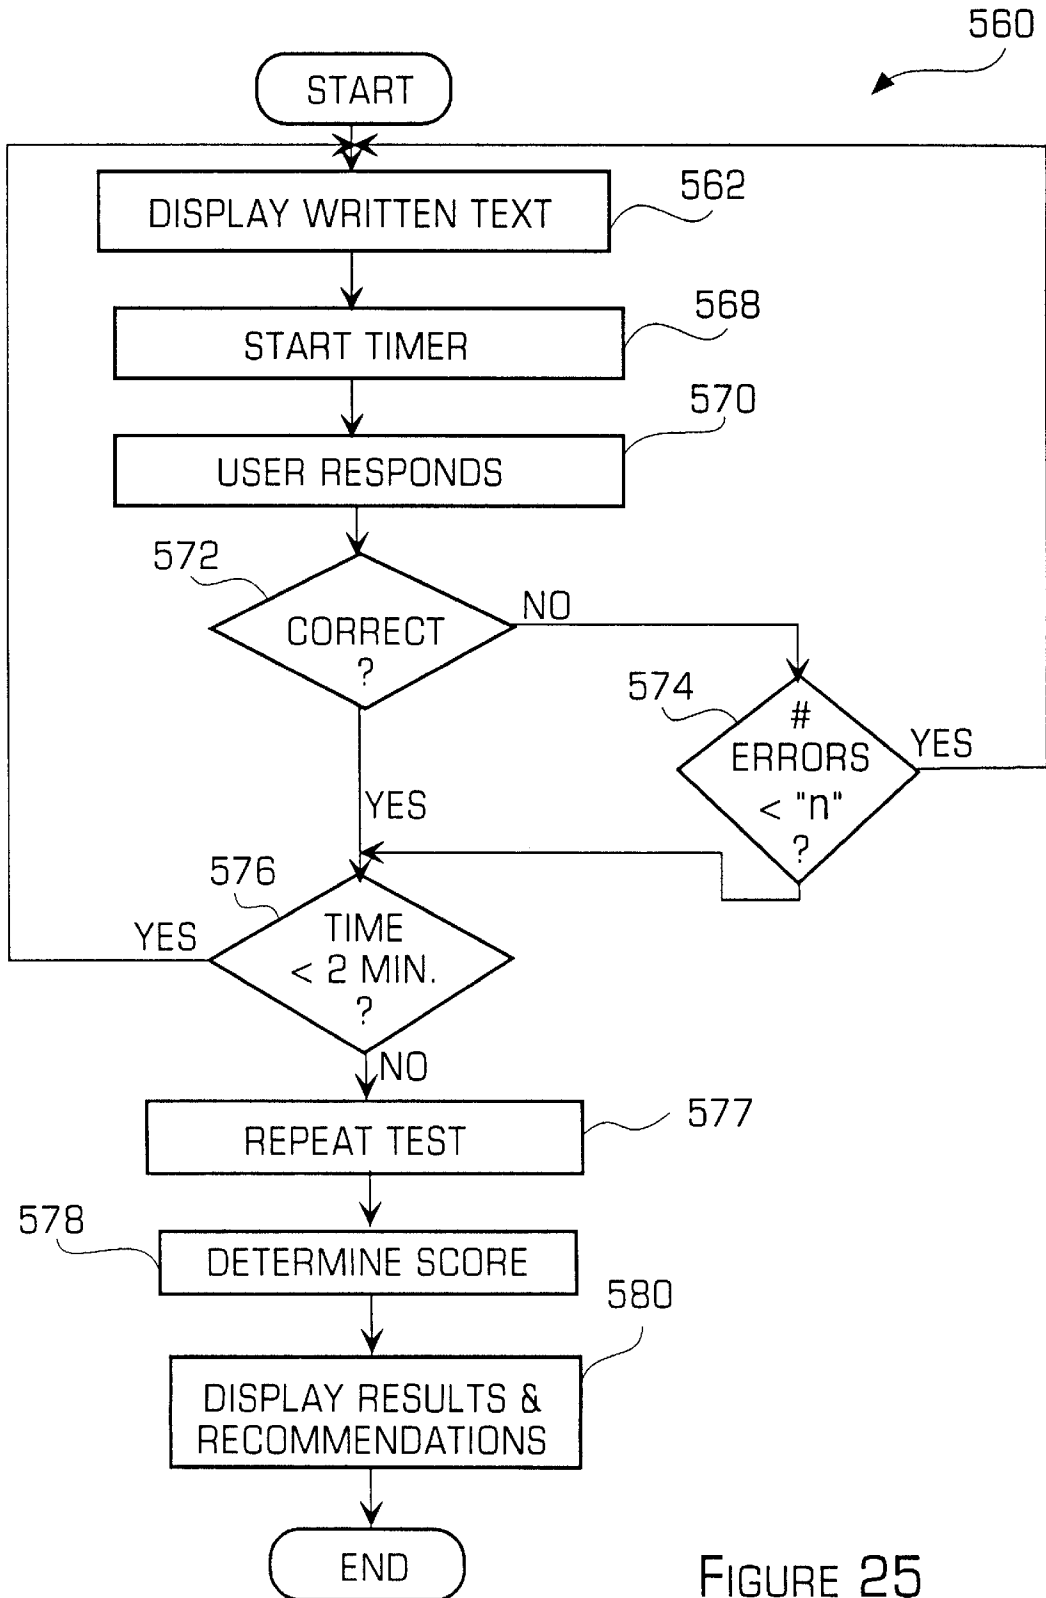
560

START

DISPLAY WRITTEN TEXT

562

START TIMER

568

USER RESPONDS

570

572

CORRECT ?

NO

574

# ERRORS < "n" ?

YES

YES

576

TIME < 2 MIN. ?

YES

NO

REPEAT TEST

577

578

DETERMINE SCORE

580

DISPLAY RESULTS & RECOMMENDATIONS

END

FIGURE 25